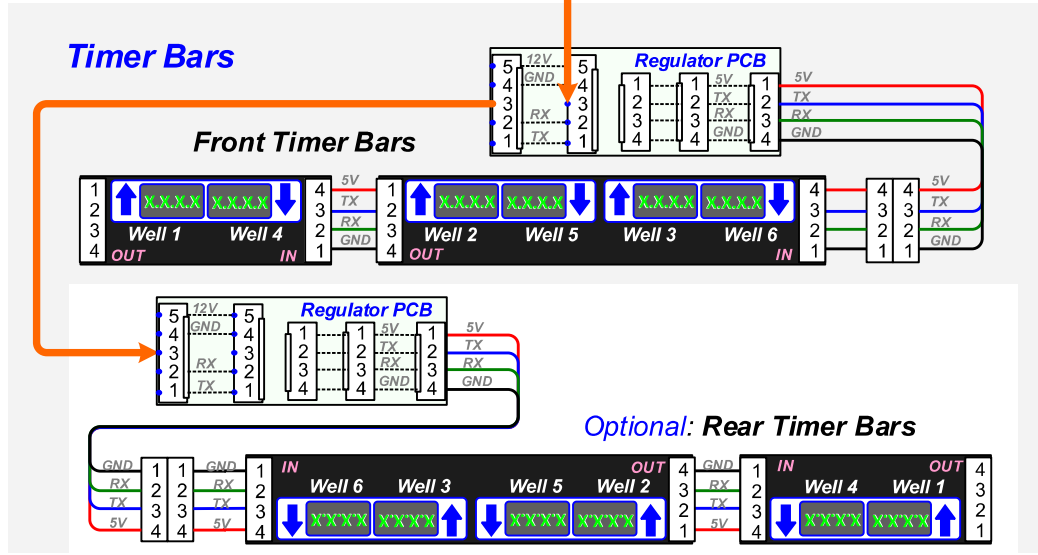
Timer Bars

Regulator PCB

12V
GND
RX
TX
5 4 3 2 1
5 4 3 2 1
1 2 3 4
1 2 3 4
5V
TX
RX
GND
1 2 3 4
5V
TX
RX
GND

Front Timer Bars

1 2 3 4
X.X.X.X
X.X.X.X
Well 1
Well 4
OUT
IN
4 3 2 1
5V
TX
RX
GND
1 2 3 4
X.X.X.X
X.X.X.X
Well 2
Well 5
X.X.X.X
X.X.X.X
Well 3
Well 6
OUT
IN
4 3 2 1
4 3 2 1
4 3 2 1
5V
TX
RX
GND

Regulator PCB

12V
GND
RX
TX
5 4 3 2 1
5 4 3 2 1
1 2 3 4
1 2 3 4
5V
TX
RX
GND
1 2 3 4
5V
TX
RX
GND

Optional: Rear Timer Bars

GND
RX
TX
5V
1 2 3 4
1 2 3 4
GND
RX
TX
5V
1 2 3 4
IN
OUT
Well 6
Well 3
X.X.X.X
X.X.X.X
Well 5
Well 2
X.X.X.X
X.X.X.X
4 3 2 1
GND
RX
TX
5V
1 2 3 4
IN
OUT
Well 4
Well 1
X.X.X.X
X.X.X.X
4 3 2 1